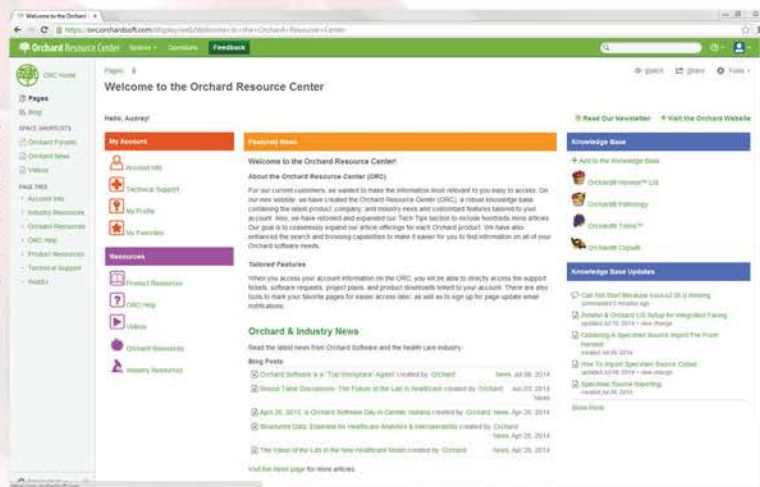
Welcome to the Orchard ×

https://orcorchardsoft.com/display/web/Welcome+to+the+Orchard+Resource+Center

Orchard Resource Center   Spaces   Questions   Feedback

ORC Home

Pages
Blog

SPACE SHORTCUTS
Orchard Forums
Orchard News
Videos

PAGE TREE
Account Info
Industry Resources
Orchard Resources
ORC Help
Product Resources
Technical Support
WebEx

Pages / ...

Welcome to the Orchard Resource Center

Watch   Share   Tools

Hello, Audrey!

Read Our Newsletter   Visit the Orchard Website

My Account

Account Info
Technical Support
My Profile
My Favorites

Resources

Product Resources
ORC Help
Videos
Orchard Resources
Industry Resources

Featured News

Welcome to the Orchard Resource Center!

About the Orchard Resource Center (ORC)

For our current customers, we wanted to make the information most relevant to you easy to access. On our new website, we have created the Orchard Resource Center (ORC), a robust knowledge base containing the latest product, company, and industry news and customized features tailored to your account. Also, we have relocated and expanded our Tech Tips section to include hundreds more articles. Our goal is to constantly expand our article offerings for each Orchard product. We have also enhanced the search and browsing capabilities to make it easier for you to find information on all of your Orchard software needs.

Tailored Features

When you access your account information on the ORC, you will be able to directly access the support tickets, software requests, project plans, and product downloads linked to your account. There are also tools to mark your favorite pages for easier access later, as well as to sign up for page update email notifications.

Orchard & Industry News

Read the latest news from Orchard Software and the health care industry.

Blog Posts

Orchard Software is a "Top Workplace" Again! created by Orchard News Jul 08, 2014
Round Table Discussion: The Future of the Lab in Healthcare created by Orchard News Jul 03, 2014
April 26, 2013, is Orchard Software Day in Carmel, Indiana created by Orchard News Apr 26, 2014
Structured Data: Essential for Healthcare Analytics & Interoperability created by Orchard News Apr 25, 2014
The Value of the Lab in the New Healthcare Model created by Orchard News Apr 25, 2014

Visit the news page for more articles.

Knowledge Base

Add to the Knowledge Base
Orchard® Harvest™ LIS
Orchard® Pathology
Orchard® Trellis™
Orchard® Copia®

Knowledge Base Updates

Can Not Start Because ... is Missing
commented 5 minutes ago
Zebra & Orchard LIS Setup for Integrated Faxing
updated Jul 10, 2014 • view change
Obtaining A Specimen Source Import File From Harvest
created Jul 09, 2014
How To Import Specimen Source Codes
updated Jul 09, 2014 • view change
Specimen Source Reporting
created Jul 09, 2014

Show More